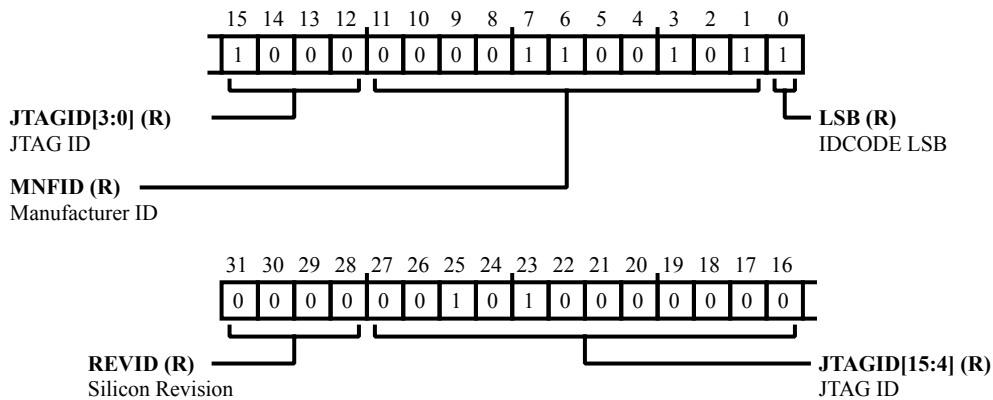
| 15 | 14 | 13 | 12 | 11 | 10 | 9 | 8 | 7 | 6 | 5 | 4 | 3 | 2 | 1 | 0 |
|---|---|---|---|---|---|---|---|---|---|---|---|---|---|---|---|
| 1 | 0 | 0 | 0 | 0 | 0 | 0 | 0 | 1 | 1 | 0 | 0 | 1 | 0 | 1 | 1 |

**JTAGID[3:0] (R)**
JTAG ID

**LSB (R)**
IDCODE LSB

**MNFID (R)**
Manufacturer ID

| 31 | 30 | 29 | 28 | 27 | 26 | 25 | 24 | 23 | 22 | 21 | 20 | 19 | 18 | 17 | 16 |
|---|---|---|---|---|---|---|---|---|---|---|---|---|---|---|---|
| 0 | 0 | 0 | 0 | 0 | 0 | 1 | 0 | 1 | 0 | 0 | 0 | 0 | 0 | 0 | 0 |

**REVID (R)**
Silicon Revision

**JTAGID[15:4] (R)**
JTAG ID